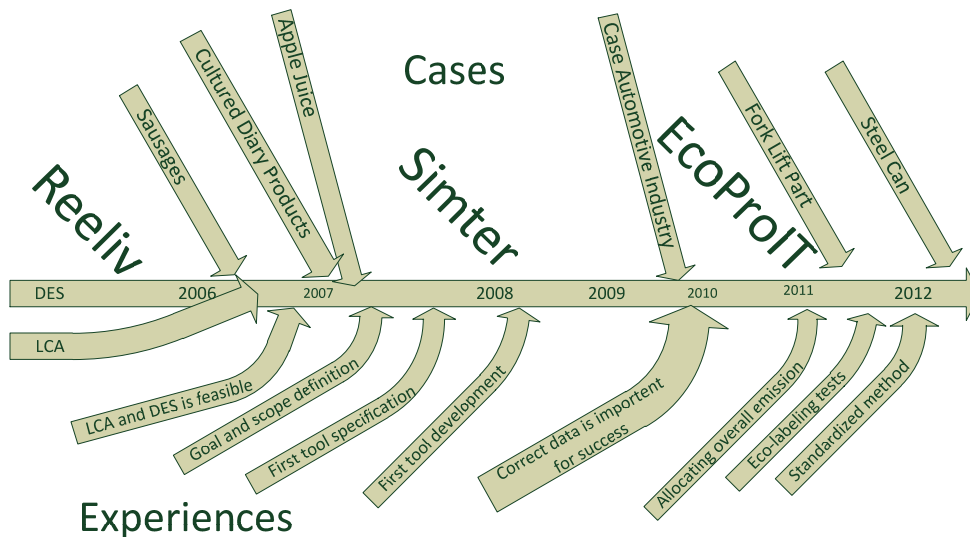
Cases

Sausages

Cultured Diary Products

Apple Juice

Case Automotive Industry

Fork Lift part

Steel Can

Reeliv

Simter

EcoProIT

DES 2006 2007 2008 2009 2010 2011 2012

LCA

LCA and DES is feasible

Goal and scope definition

First tool specification

First tool development

Correct data is important for success

Allocating overall emission

Eco-labeling tests

Standardized method

Experiences